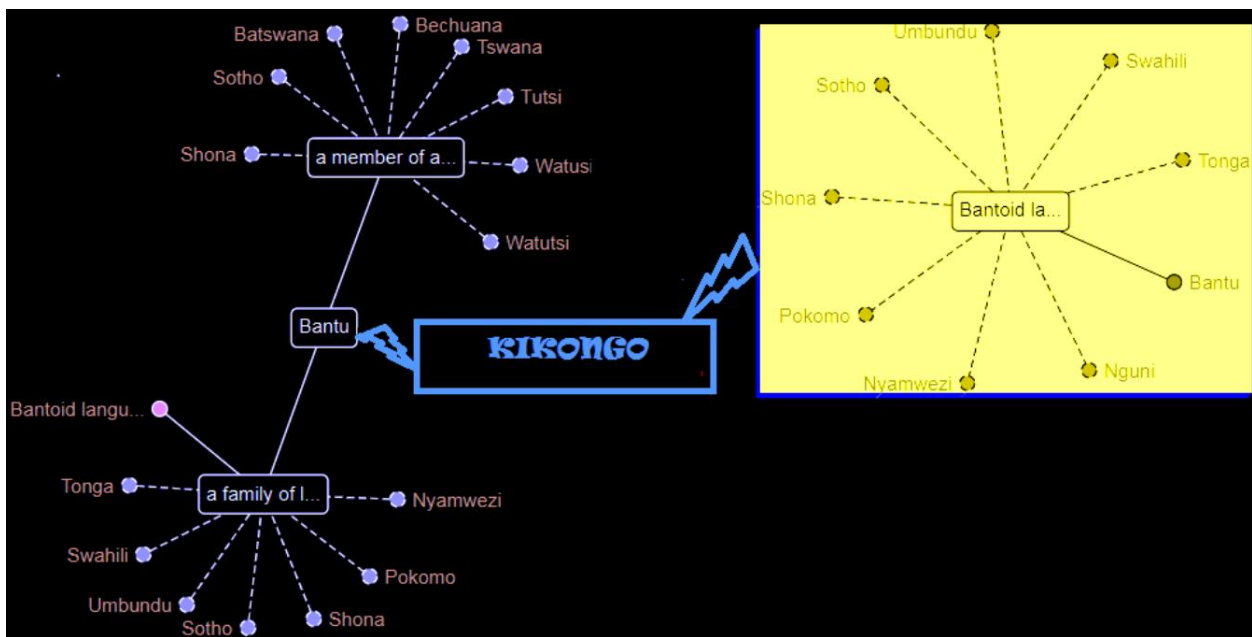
Batswana
Bechuana
Tswana
Sotho
Tutsi
Shona
a member of a...
Watusi
Watutsi
Bantu
KIKONGO
Bantoid langu...
Tonga
a family of l...
Nyamwezi
Swahili
Pokomo
Umbundu
Shona
Sotho

Umbundu
Swahili
Sotho
Tonga
Shona
Bantoid la...
Bantu
Pokomo
Nguni
Nyamwezi